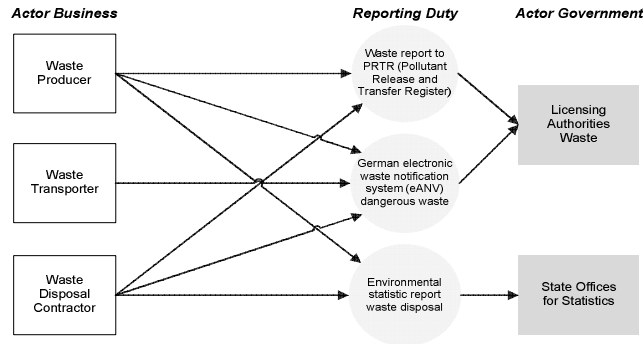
Actor Business

Reporting Duty

Actor Government

Waste Producer

Waste Transporter

Waste Disposal Contractor

Waste report to PRTR (Pollutant Release and Transfer Register)

German electronic waste notification system (eANV) dangerous waste

Environmental statistic report waste disposal

Licensing Authorities Waste

State Offices for Statistics